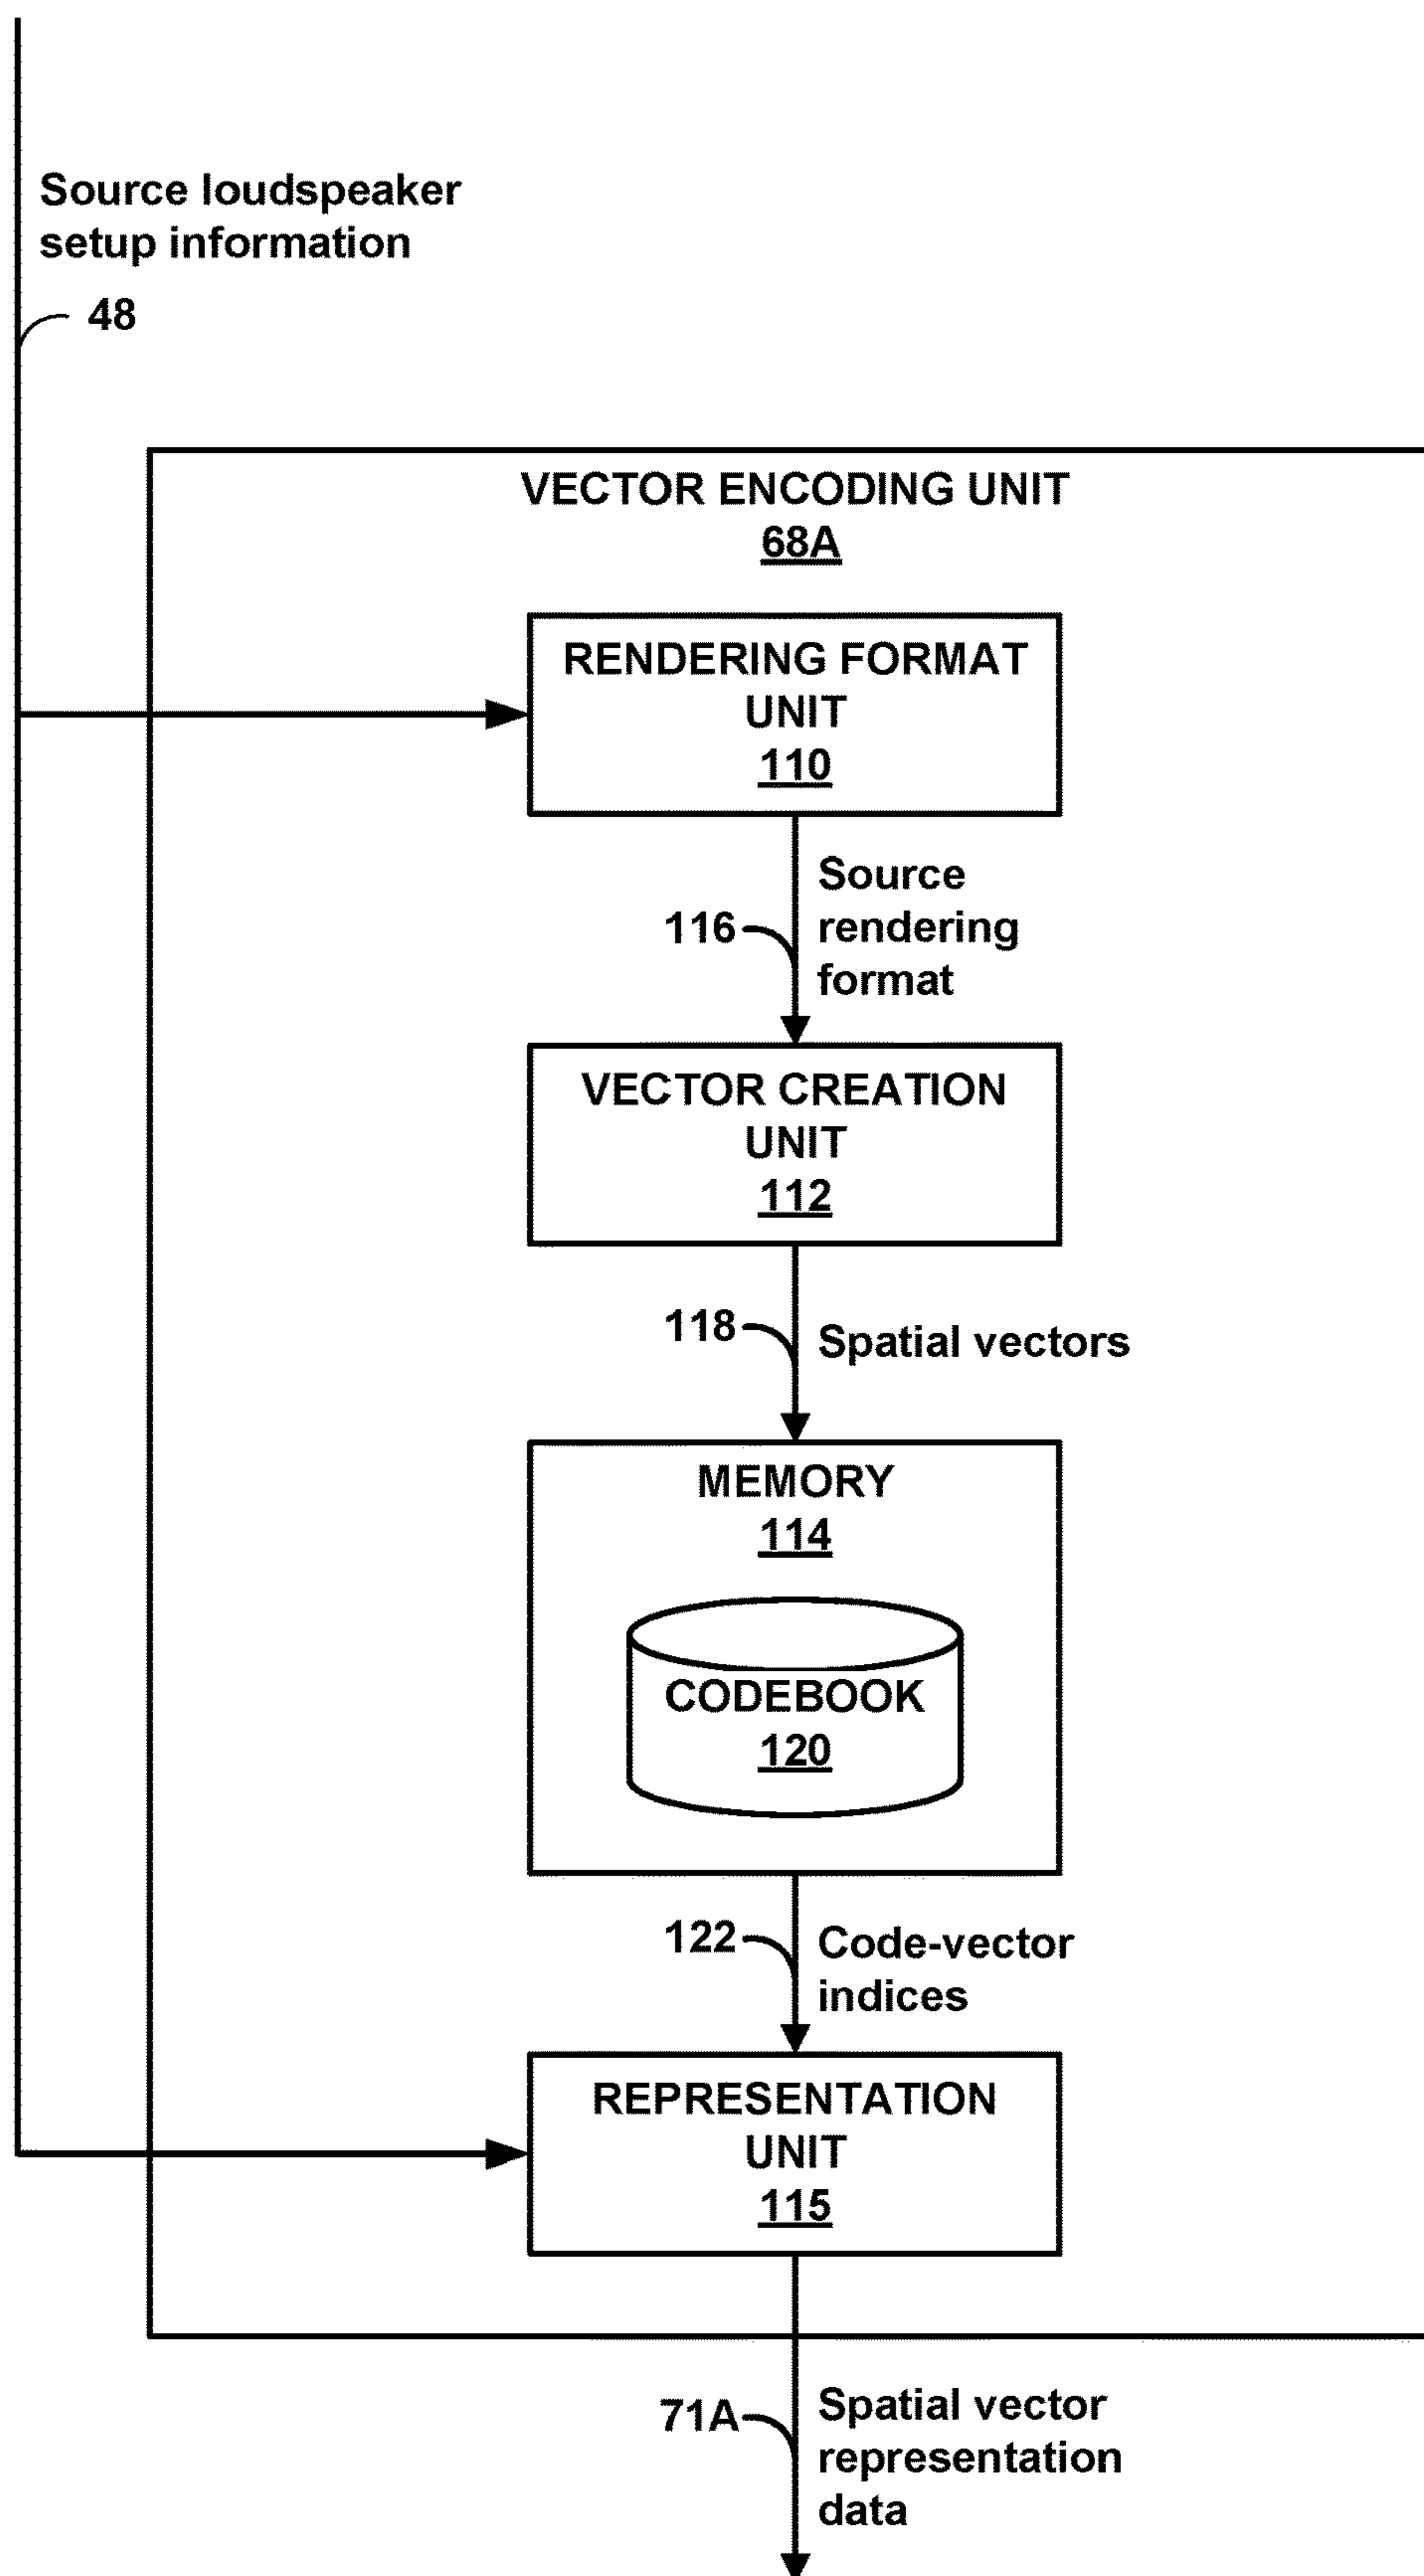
Source loudspeaker setup information

48

VECTOR ENCODING UNIT
68A

RENDERING FORMAT UNIT
110

116

Source rendering format

VECTOR CREATION UNIT
112

118

Spatial vectors

MEMORY
114

CODEBOOK
120

122

Code-vector indices

REPRESENTATION UNIT
115

71A

Spatial vector representation data